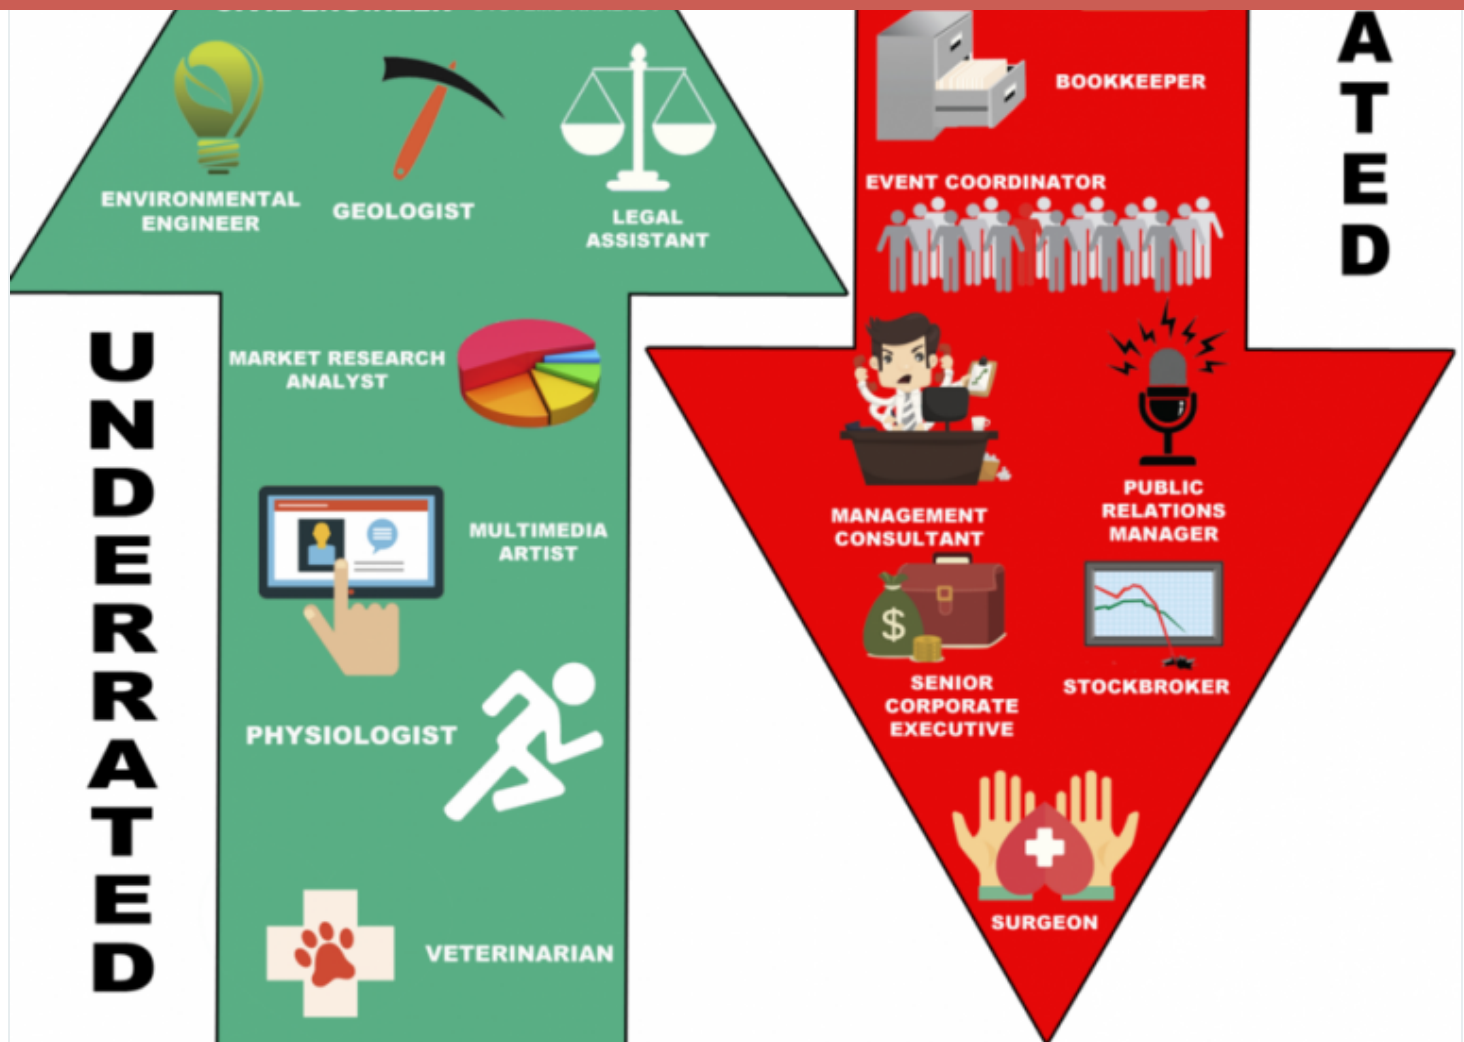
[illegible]

ENVIRONMENTAL ENGINEER

GEOLOGIST

LEGAL ASSISTANT

UNDERRATED

MARKET RESEARCH ANALYST

MULTIMEDIA ARTIST

PHYSIOLOGIST

VETERINARIAN

ATED

BOOKKEEPER

EVENT COORDINATOR

MANAGEMENT CONSULTANT

PUBLIC RELATIONS MANAGER

$

SENIOR CORPORATE EXECUTIVE

STOCKBROKER

SURGEON